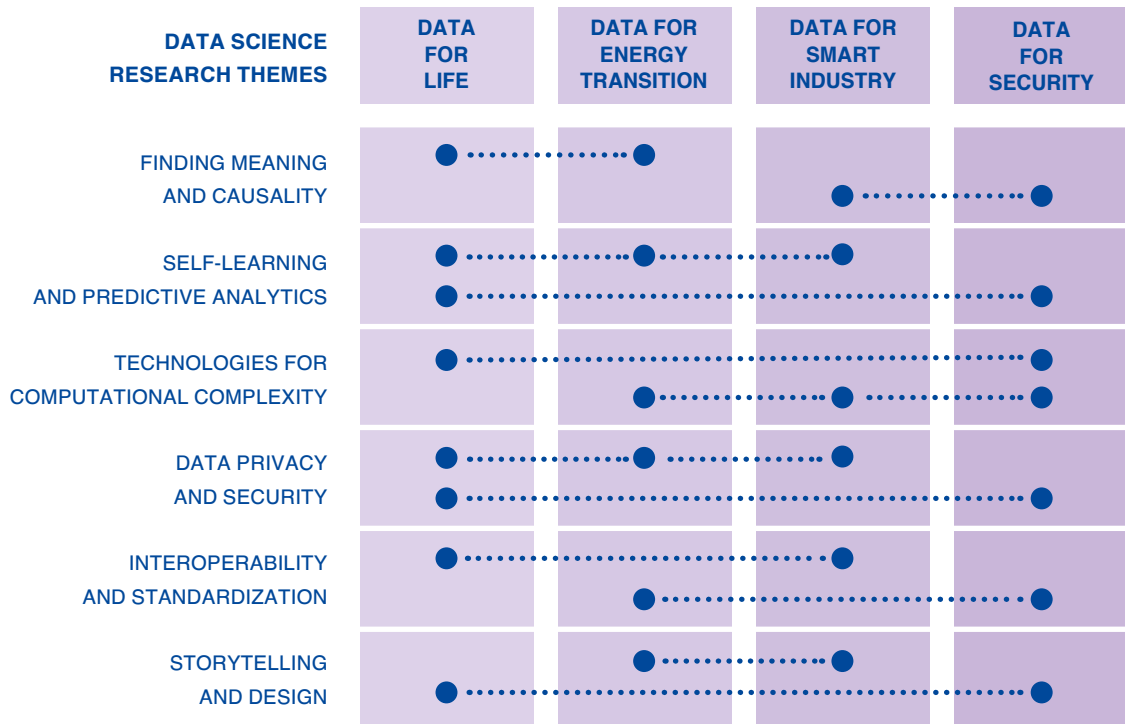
| DATA SCIENCE RESEARCH THEMES | DATA FOR LIFE | DATA FOR ENERGY TRANSITION | DATA FOR SMART INDUSTRY | DATA FOR SECURITY |
|---|---|---|---|---|
| FINDING MEANING AND CAUSALITY | | | | |
| SELF-LEARNING AND PREDICTIVE ANALYTICS | | | | |
| TECHNOLOGIES FOR COMPUTATIONAL COMPLEXITY | | | | |
| DATA PRIVACY AND SECURITY | | | | |
| INTEROPERABILITY AND STANDARDIZATION | | | | |
| STORYTELLING AND DESIGN | | | | |